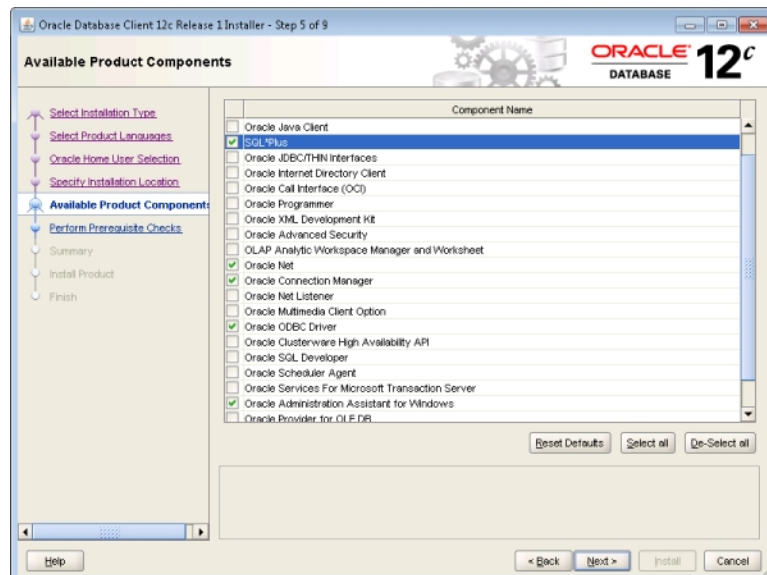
Oracle Database Client 12c Release 1 Installer - Step 5 of 9

Available Product Components

ORACLE DATABASE $12^c$

Select Installation Type
Select Product Languages
Oracle Home User Selection
Specify Installation Location
Available Product Components
Perform Prerequisite Checks
Summary
Install Product
Finish

| | Component Name |
|---|---|
| | Oracle Java Client |
| ✔ | SQL*Plus |
| | Oracle JDBC/THIN Interfaces |
| | Oracle Internet Directory Client |
| | Oracle Call Interface (OCI) |
| | Oracle Programmer |
| | Oracle XML Development Kit |
| | Oracle Advanced Security |
| | OLAP Analytic Workspace Manager and Worksheet |
| ✔ | Oracle Net |
| ✔ | Oracle Connection Manager |
| | Oracle Net Listener |
| | Oracle Multimedia Client Option |
| ✔ | Oracle ODBC Driver |
| | Oracle Clusterware High Availability API |
| | Oracle SQL Developer |
| | Oracle Scheduler Agent |
| | Oracle Services For Microsoft Transaction Server |
| ✔ | Oracle Administration Assistant for Windows |
| | Oracle Provider for OLE DB |

Reset Defaults Select all De-Select all

Help < Back Next > Install Cancel